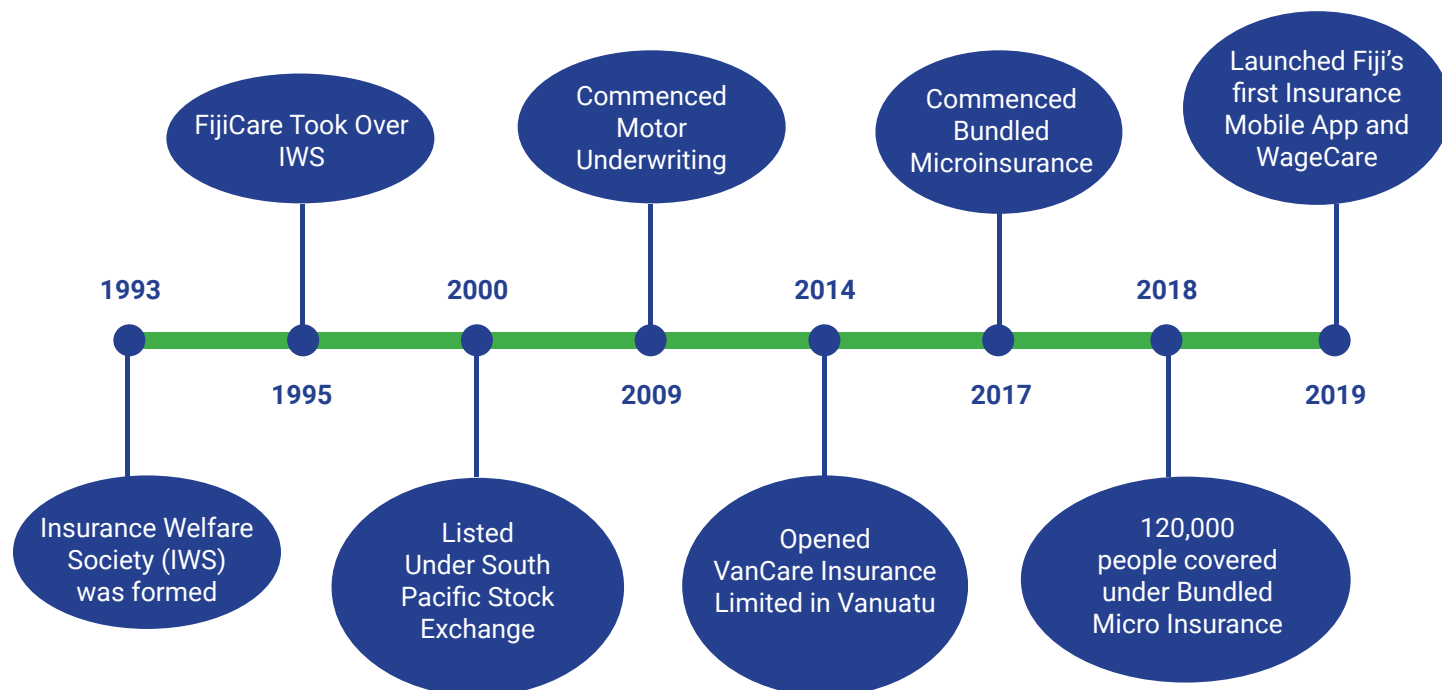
1993

Insurance Welfare Society (IWS) was formed

FijiCare Took Over IWS

1995

2000

Listed Under South Pacific Stock Exchange

Commenced Motor Underwriting

2009

2014

Opened VanCare Insurance Limited in Vanuatu

Commenced Bundled Microinsurance

2017

2018

120,000 people covered under Bundled Micro Insurance

Launched Fiji's first Insurance Mobile App and WageCare

2019